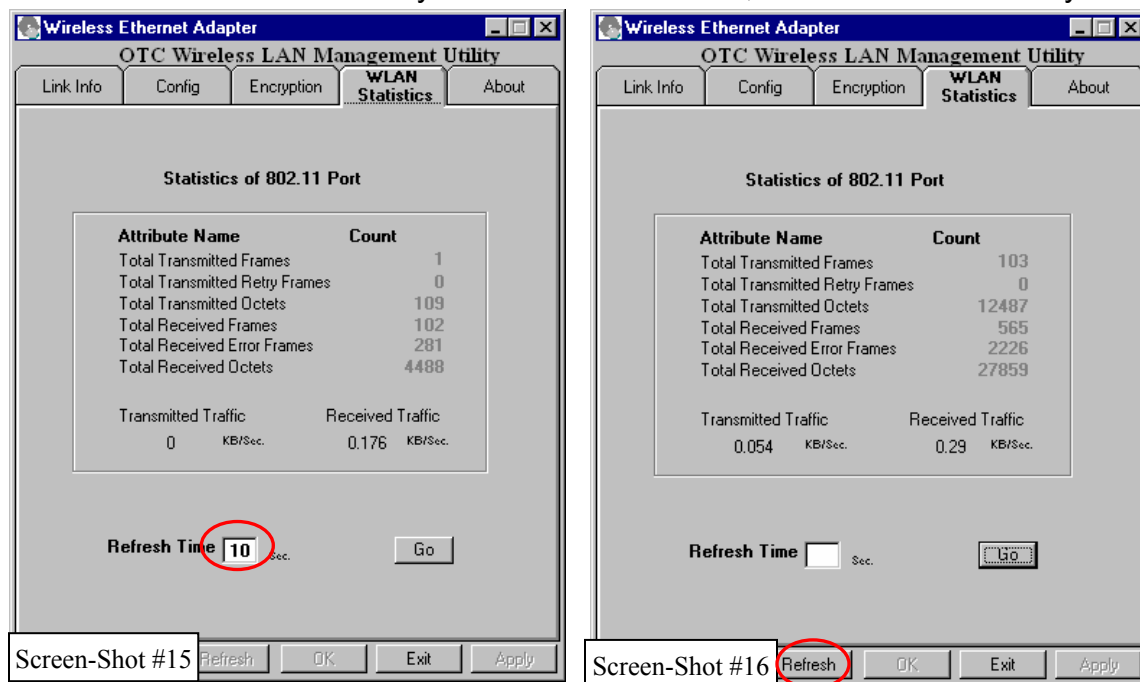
Wireless Ethernet Adapter

OTC Wireless LAN Management Utility

Link Info | Config | Encryption | WLAN Statistics | About

Statistics of 802.11 Port

| Attribute Name | Count |
|---|---|
| Total Transmitted Frames | 1 |
| Total Transmitted Retry Frames | 0 |
| Total Transmitted Octets | 109 |
| Total Received Frames | 102 |
| Total Received Error Frames | 281 |
| Total Received Octets | 4488 |

Transmitted Traffic 0 KB/Sec.
Received Traffic 0.176 KB/Sec.

Refresh Time 10 Sec.

Go

Screen-Shot #15

Refresh | OK | Exit | Apply

Wireless Ethernet Adapter

OTC Wireless LAN Management Utility

Link Info | Config | Encryption | WLAN Statistics | About

Statistics of 802.11 Port

| Attribute Name | Count |
|---|---|
| Total Transmitted Frames | 103 |
| Total Transmitted Retry Frames | 0 |
| Total Transmitted Octets | 12487 |
| Total Received Frames | 565 |
| Total Received Error Frames | 2226 |
| Total Received Octets | 27859 |

Transmitted Traffic 0.054 KB/Sec.
Received Traffic 0.29 KB/Sec.

Refresh Time Sec.

Go

Screen-Shot #16

Refresh | OK | Exit | Apply